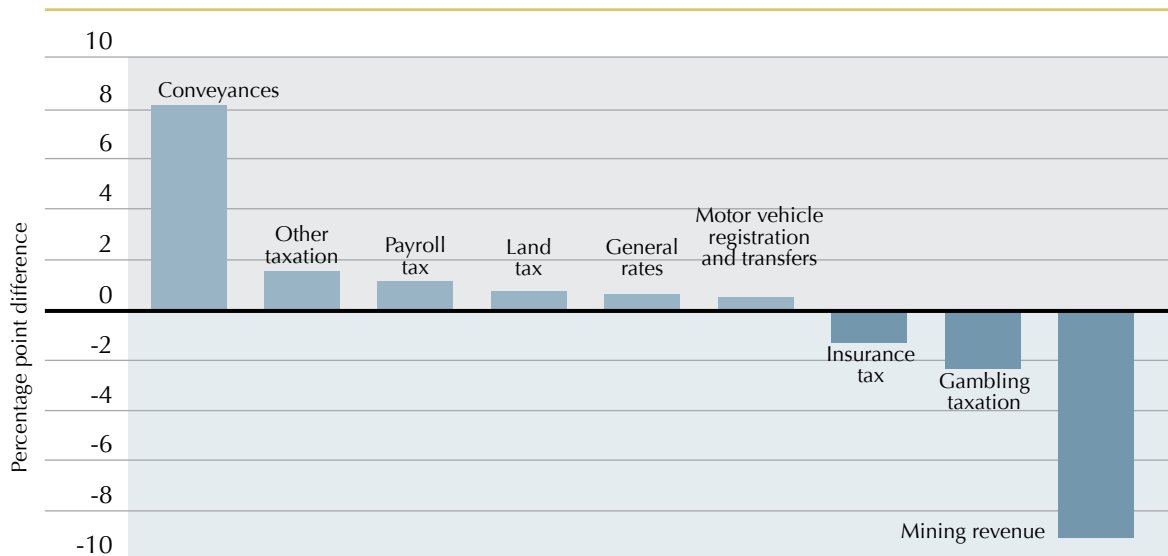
10
8
6
4
2
0
-2
-4
-6
-8
-10

Percentage point difference

Conveyances
Other taxation
Payroll tax
Land tax
General rates
Motor vehicle registration and transfers
Insurance tax
Gambling taxation
Mining revenue